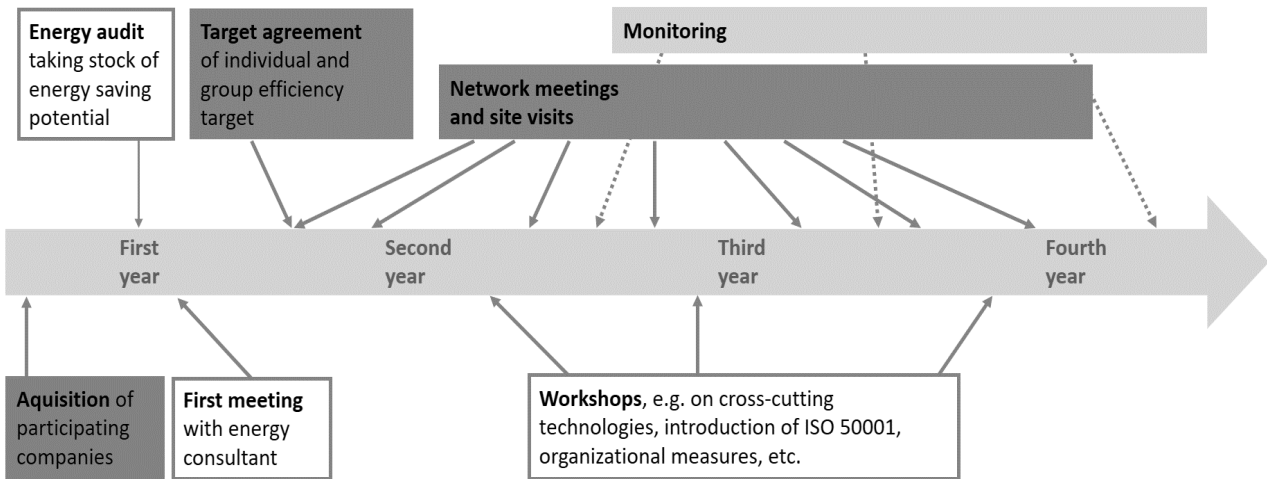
**Energy audit** taking stock of energy saving potential

**Target agreement** of individual and group efficiency target

**Monitoring**

**Network meetings and site visits**

First year

Second year

Third year

Fourth year

**Aquisition** of participating companies

**First meeting** with energy consultant

**Workshops**, e.g. on cross-cutting technologies, introduction of ISO 50001, organizational measures, etc.